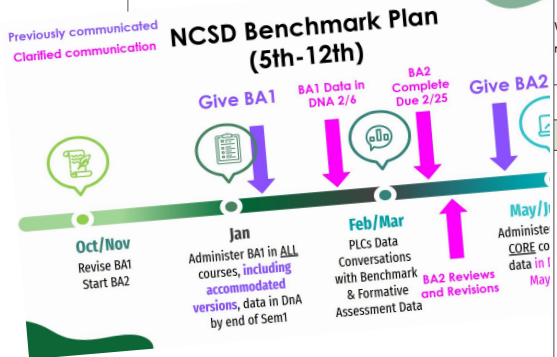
Previously communicated
Clarified communication

NCSD Benchmark Plan (5th-12th)

Give BA1

BA1 Data in DNA 2/6

BA2 Complete Due 2/25

Give BA2

Oct/Nov
Revise BA1
Start BA2

Jan
Administer BA1 in ALL courses, including accommodated versions, data in DnA by end of Sem1

Feb/Mar
PLCs Data Conversations with Benchmark & Formative Assessment Data

BA2 Reviews and Revisions

May/J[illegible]
Administe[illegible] CORE co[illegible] data in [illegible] May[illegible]